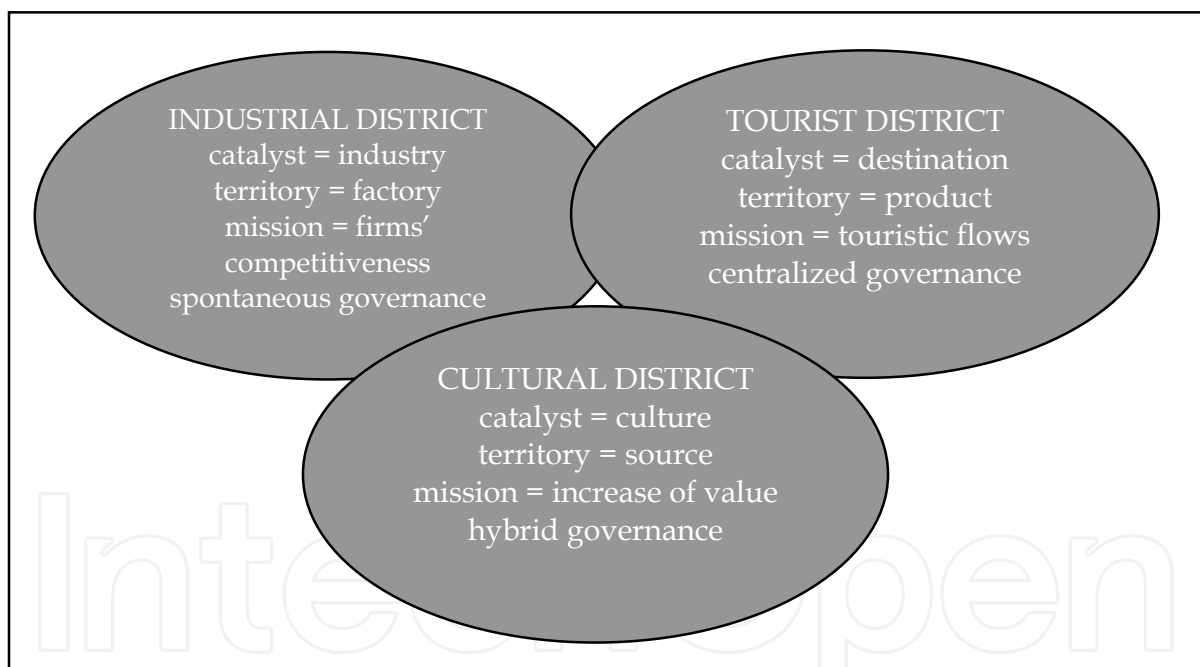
INDUSTRIAL DISTRICT
catalyst = industry
territory = factory
mission = firms' competitiveness
spontaneous governance

TOURIST DISTRICT
catalyst = destination
territory = product
mission = touristic flows
centralized governance

CULTURAL DISTRICT
catalyst = culture
territory = source
mission = increase of value
hybrid governance

IntechOpen